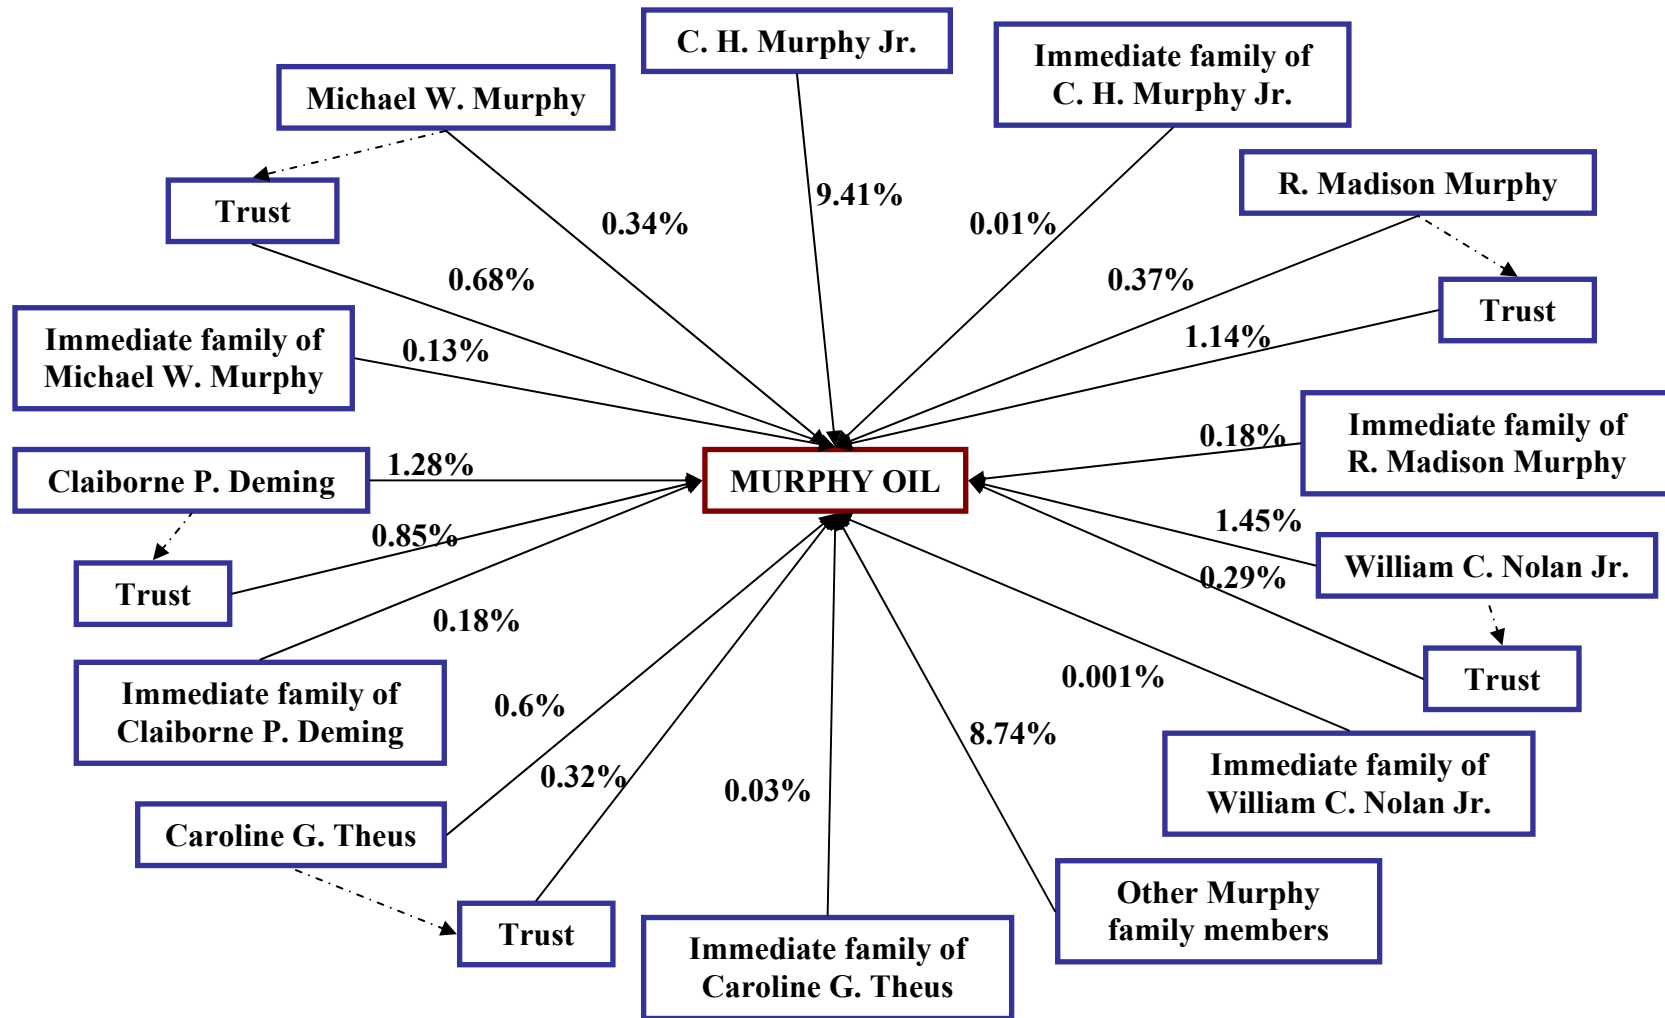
C. H. Murphy Jr.

Immediate family of C. H. Murphy Jr.

Michael W. Murphy

R. Madison Murphy

Trust

9.41%

0.34%

0.01%

0.37%

Trust

0.68%

1.14%

Immediate family of Michael W. Murphy

0.13%

0.18%

Immediate family of R. Madison Murphy

Claiborne P. Deming

1.28%

MURPHY OIL

0.85%

1.45%

Trust

William C. Nolan Jr.

0.29%

0.18%

Trust

Immediate family of Claiborne P. Deming

0.001%

0.6%

8.74%

Immediate family of William C. Nolan Jr.

0.32%

0.03%

Caroline G. Theus

Other Murphy family members

Trust

Immediate family of Caroline G. Theus